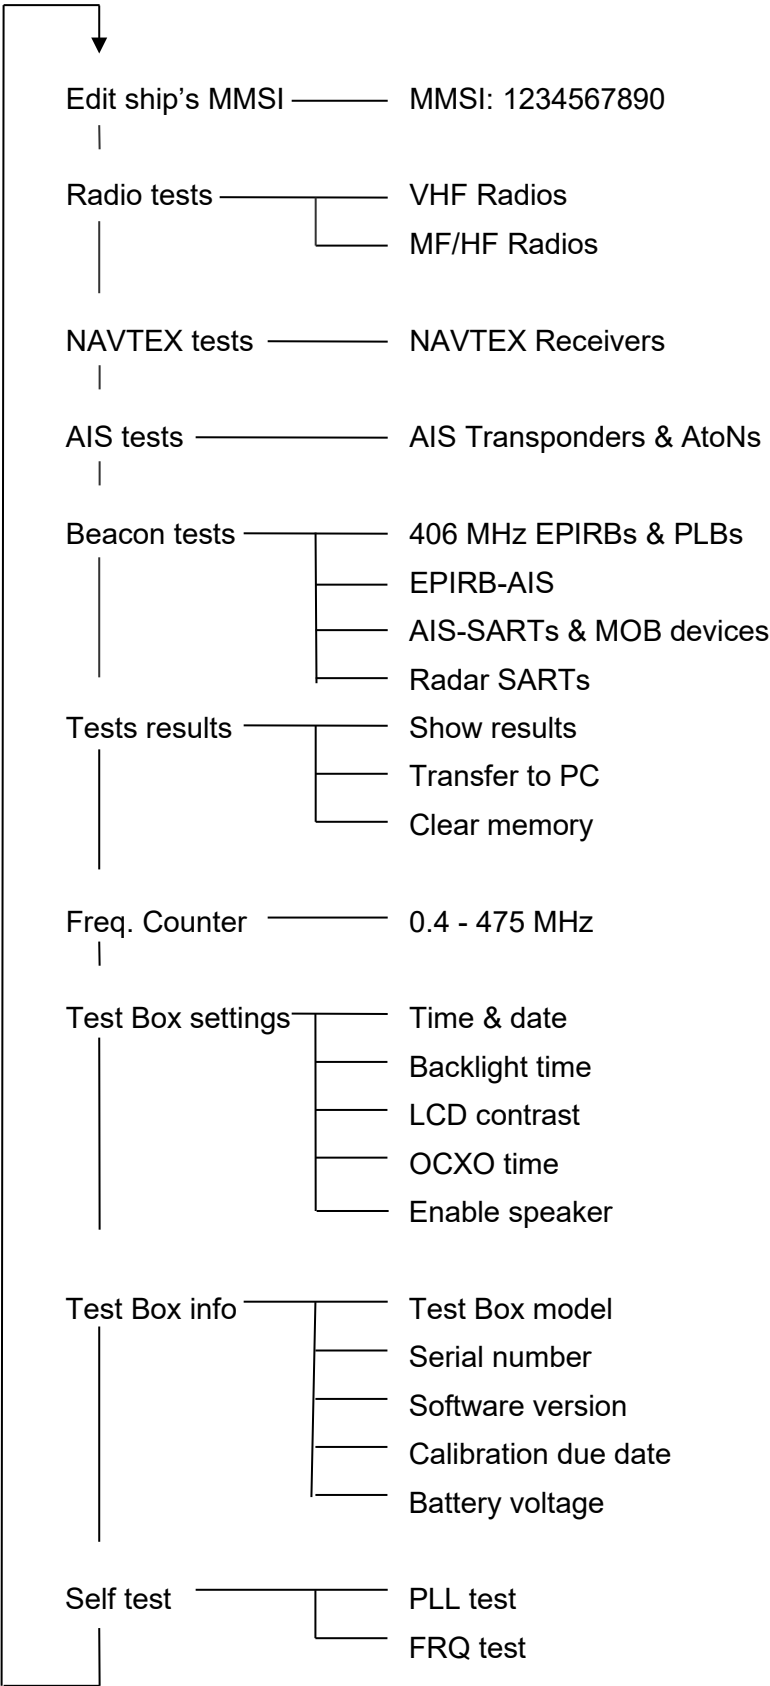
Edit ship's MMSI
MMSI: 1234567890

Radio tests
VHF Radios
MF/HF Radios

NAVTEX tests
NAVTEX Receivers

AIS tests
AIS Transponders & AtoNs

Beacon tests
406 MHz EPIRBs & PLBs
EPIRB-AIS
AIS-SARTs & MOB devices
Radar SARTs

Tests results
Show results
Transfer to PC
Clear memory

Freq. Counter
0.4 - 475 MHz

Test Box settings
Time & date
Backlight time
LCD contrast
OCXO time
Enable speaker

Test Box info
Test Box model
Serial number
Software version
Calibration due date
Battery voltage

Self test
PLL test
FRQ test